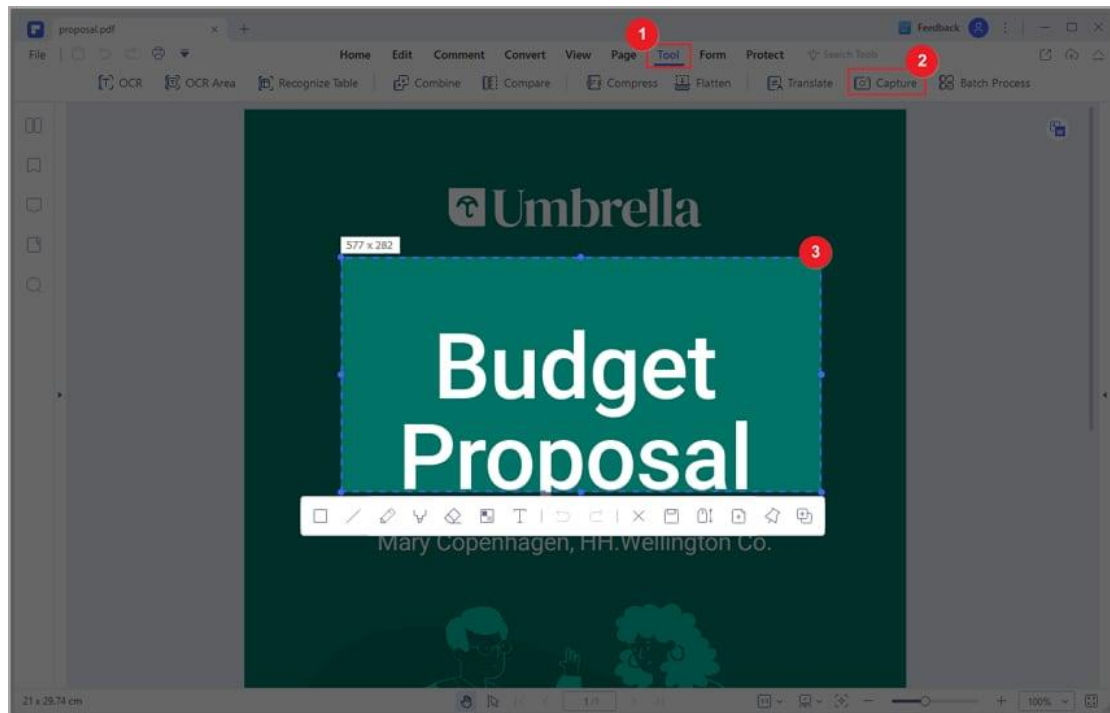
proposal.pdf

Feedback

File

Home Edit Comment Convert View Page Tool Form Protect Search Tools

1

2

OCR OCR Area Recognize Table Combine Compare Compress Flatten Translate Capture Batch Process

Umbrella

577 x 282

3

Budget Proposal

Mary Copenhagen, HH.Wellington Co.

21 x 29.74 cm

1/1

100%